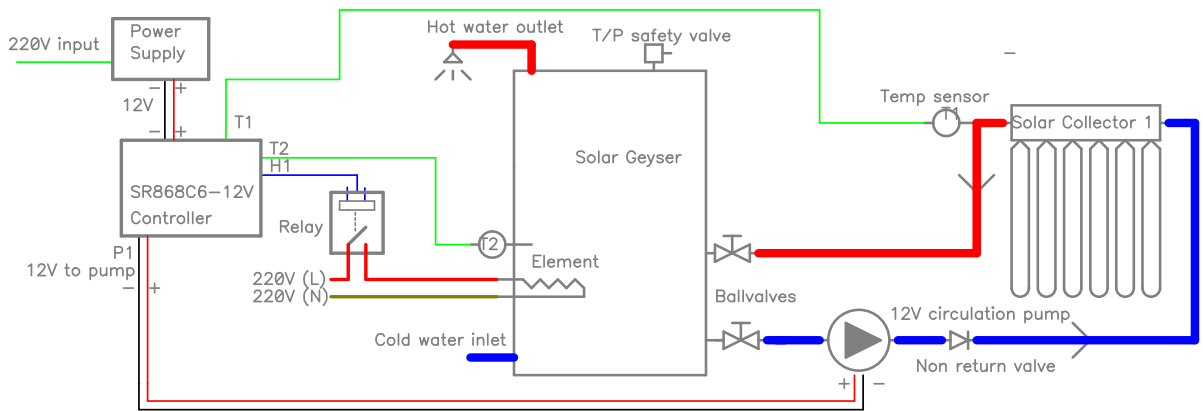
220V input

Power Supply

− +

12V

− +

T1

T2

H1

SR868C6−12V Controller

P1

12V to pump

− +

Relay

220V (L)

220V (N)

Hot water outlet

T/P safety valve

Solar Geyser

T2

Element

Cold water inlet

Ballvalves

Temp sensor

T1

Solar Collector 1

−

12V circulation pump

Non return valve

+ −